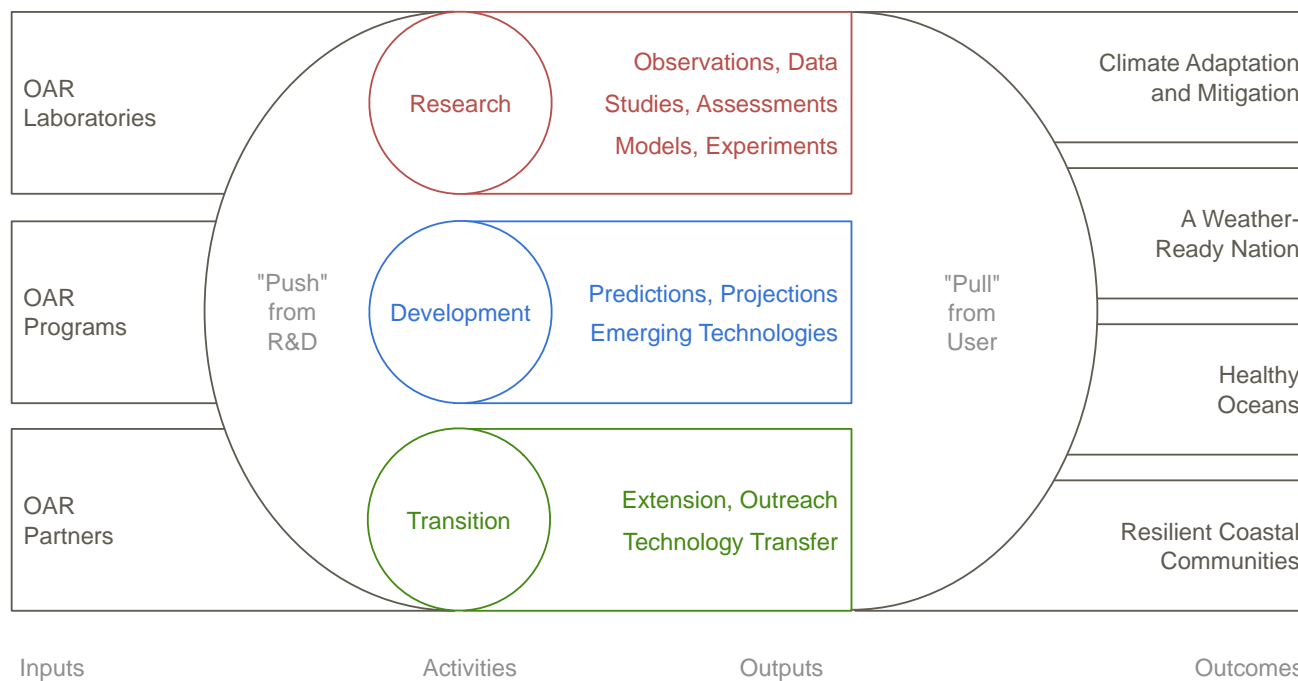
OAR Laboratories

OAR Programs

OAR Partners

"Push" from R&D

Research

Observations, Data
Studies, Assessments
Models, Experiments

Development

Predictions, Projections
Emerging Technologies

Transition

Extension, Outreach
Technology Transfer

"Pull" from User

Climate Adaptation and Mitigation

A Weather-Ready Nation

Healthy Oceans

Resilient Coastal Communities

Inputs

Activities

Outputs

Outcomes